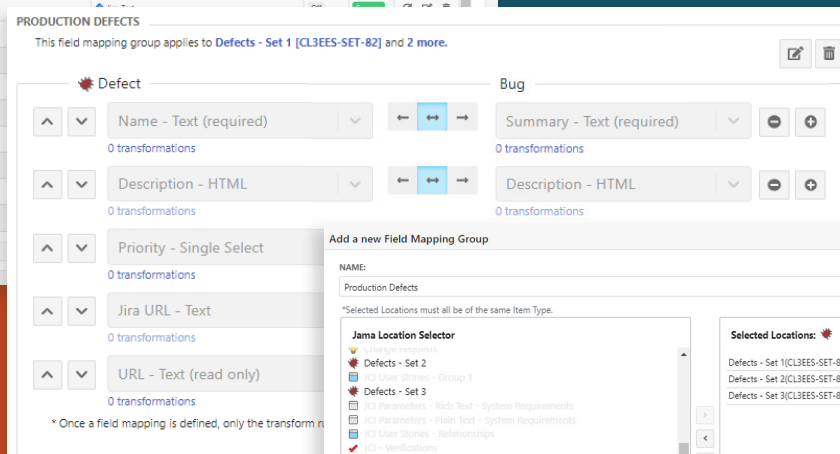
PRODUCTION DEFECTS

This field mapping group applies to Defects - Set 1 [CL3EES-SET-82] and 2 more.

Defect

Bug

Name - Text (required)
0 transformations

Summary - Text (required)
0 transformations

Description - HTML
0 transformations

Description - HTML
0 transformations

Priority - Single Select
0 transformations

Jira URL - Text
0 transformations

URL - Text (read only)
0 transformations

* Once a field mapping is defined, only the transform ru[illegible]

Add a new Field Mapping Group

NAME:
Production Defects

*Selected Locations must all be of the same Item Type.

Jama Location Selector
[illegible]
Defects - Set 2
JCI User Stories - Group 1
Defects - Set 3
JCI Parameters - Rich Text - System Requirements
JCI Parameters - Plain Text - System Requirements
JCI User Stories - Relationships
JCI - Verifications

Selected Locations:
Defects - Set 1(CL3EES-SET-8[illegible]
Defects - Set 2(CL3EES-SET-8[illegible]
Defects - Set 3(CL3EES-SET-8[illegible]